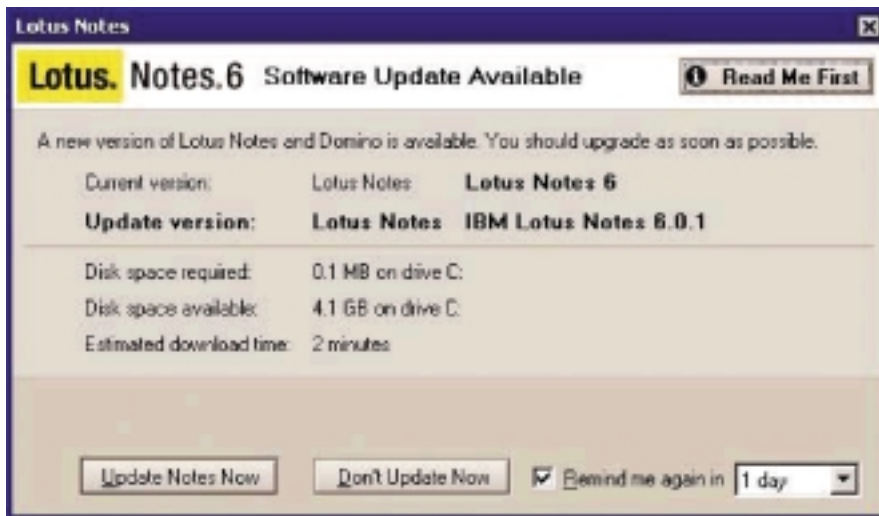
Lotus Notes

Lotus. Notes.6 Software Update Available

Read Me First

A new version of Lotus Notes and Domino is available. You should upgrade as soon as possible.

| | | |
|---|---|---|
| Current version: | Lotus Notes | Lotus Notes 6 |
| Update version: | Lotus Notes | IBM Lotus Notes 6.0.1 |

| | |
|---|---|
| Disk space required: | 0.1 MB on drive C: |
| Disk space available: | 4.1 GB on drive C: |
| Estimated download time: | 2 minutes |

Update Notes Now

Don't Update Now

Remind me again in 1 day